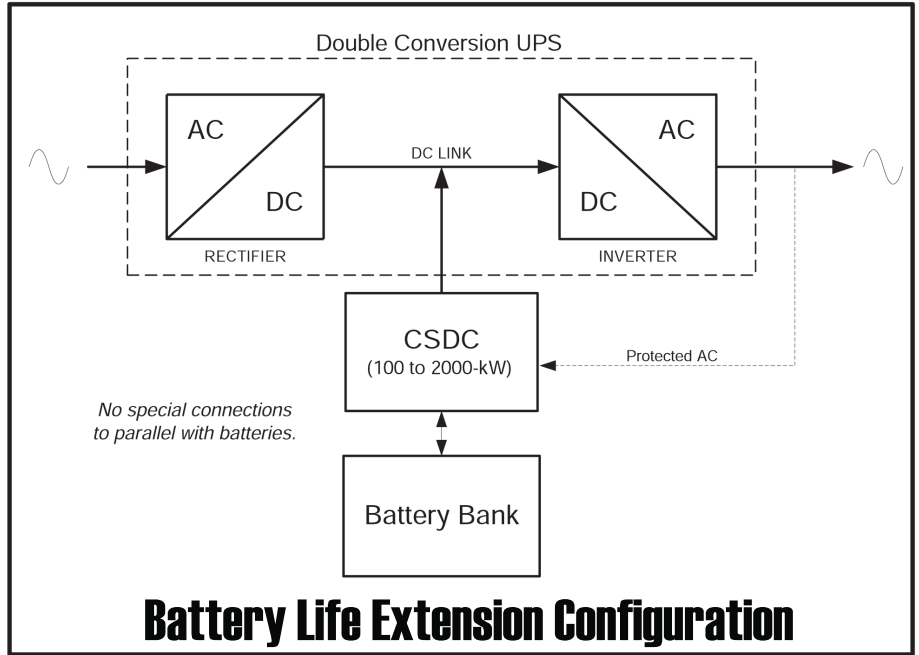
Double Conversion UPS

AC

DC

RECTIFIER

DC LINK

AC

DC

INVERTER

CSDC
(100 to 2000-kW)

Protected AC

No special connections to parallel with batteries.

Battery Bank

Battery Life Extension Configuration